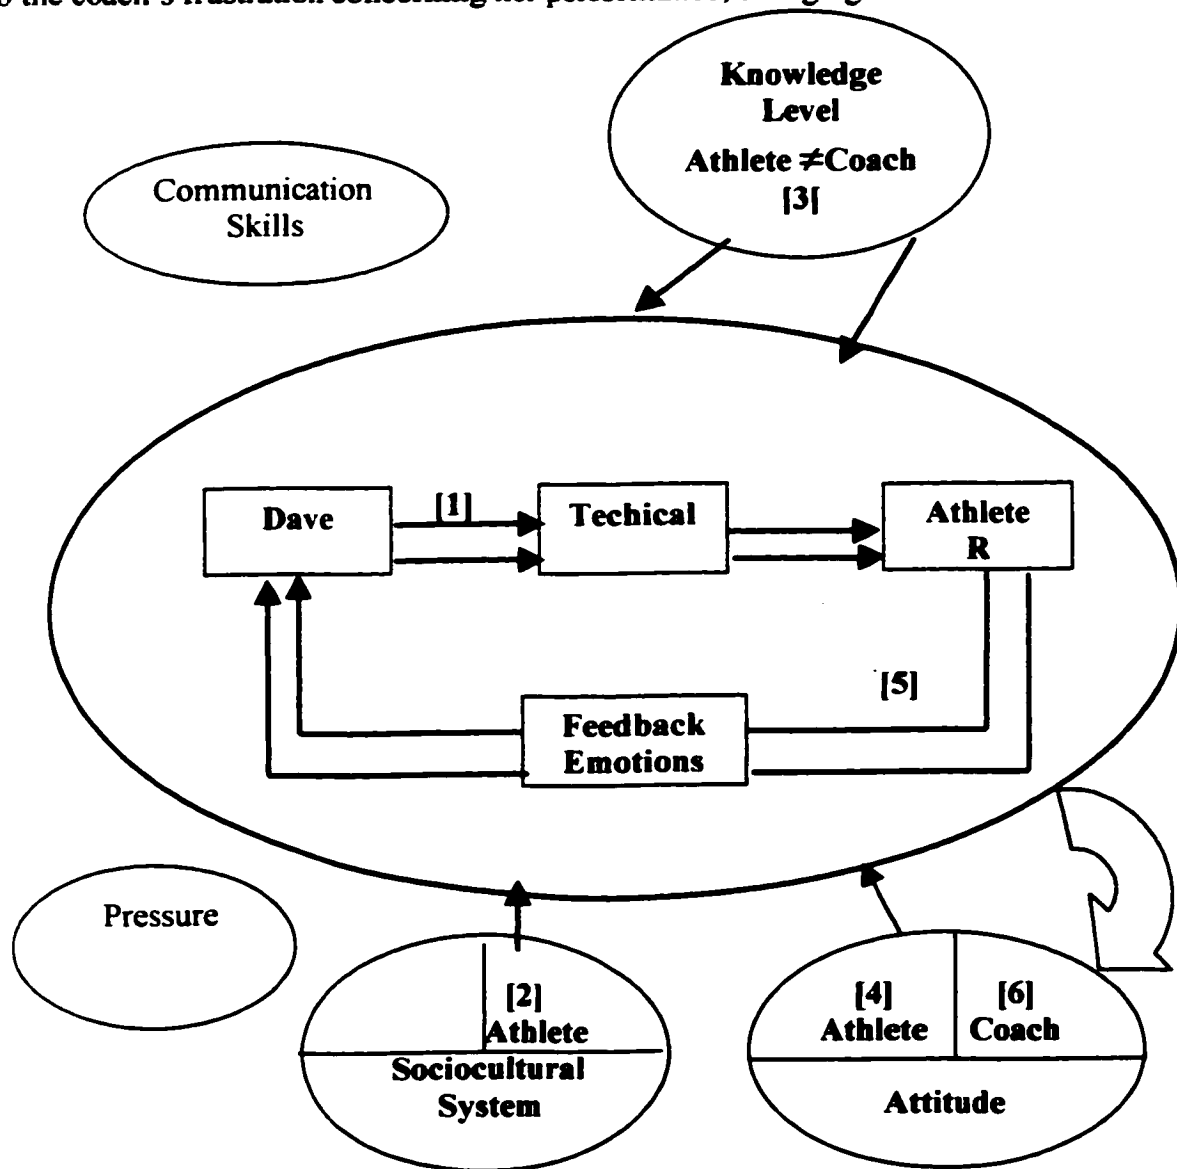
o the coach's frustration concerning her performance, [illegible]

Knowledge Level
Athlete $\neq$Coach
[3[

Communication Skills

Dave
[1]
Techical
Athlete R

[5]
Feedback Emotions

Pressure

[2] Athlete
Sociocultural System

[4] Athlete
[6] Coach
Attitude